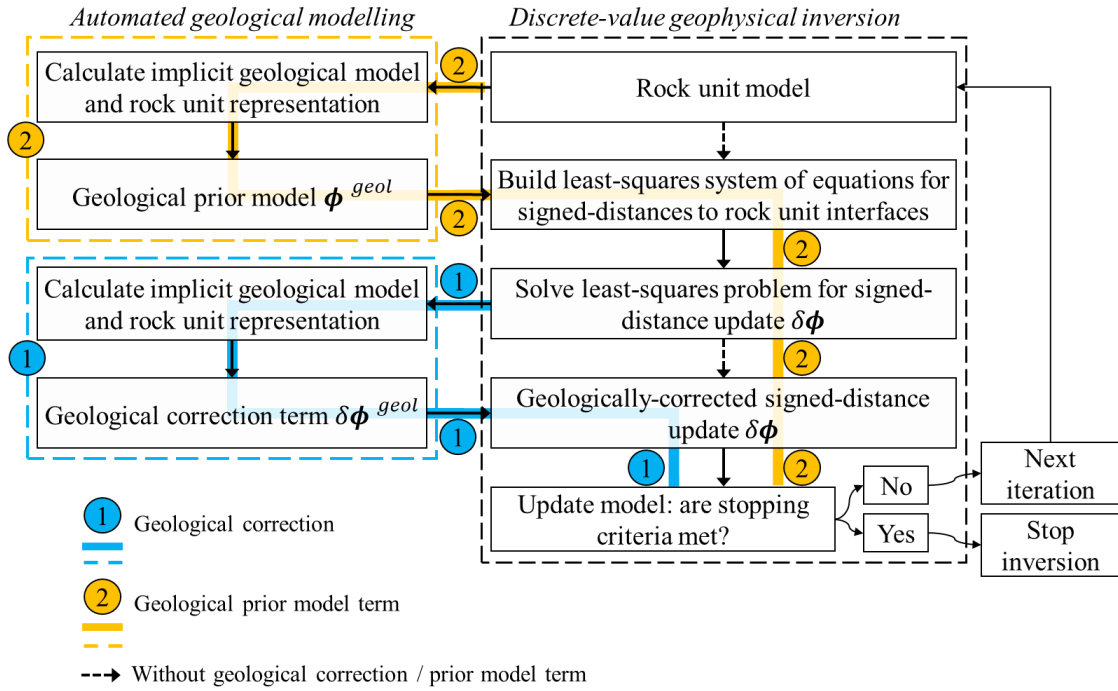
Automated geological modelling

Discrete-value geophysical inversion

2

Calculate implicit geological model and rock unit representation

Rock unit model

2

Geological prior model $\boldsymbol{\phi}^{geol}$

Build least-squares system of equations for signed-distances to rock unit interfaces

2

2

1

Calculate implicit geological model and rock unit representation

Solve least-squares problem for signed-distance update $\delta\boldsymbol{\phi}$

1

2

Geological correction term $\delta\boldsymbol{\phi}^{geol}$

Geologically-corrected signed-distance update $\delta\boldsymbol{\phi}$

1

1

2

Next iteration

No

Update model: are stopping criteria met?

Yes

Stop inversion

1 Geological correction

2 Geological prior model term

Without geological correction / prior model term